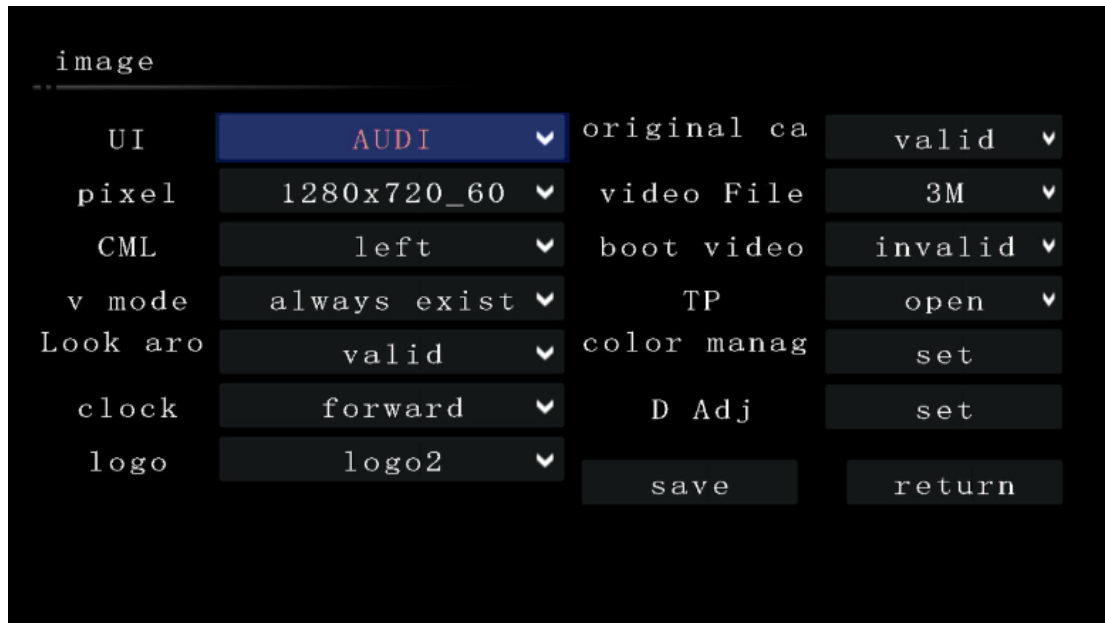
image

UI AUDI
pixel 1280x720_60
CML left
v mode always exist
Look aro valid
clock forward
logo logo2

original ca valid
video File 3M
boot video invalid
TP open
color manag set
D Adj set

save return